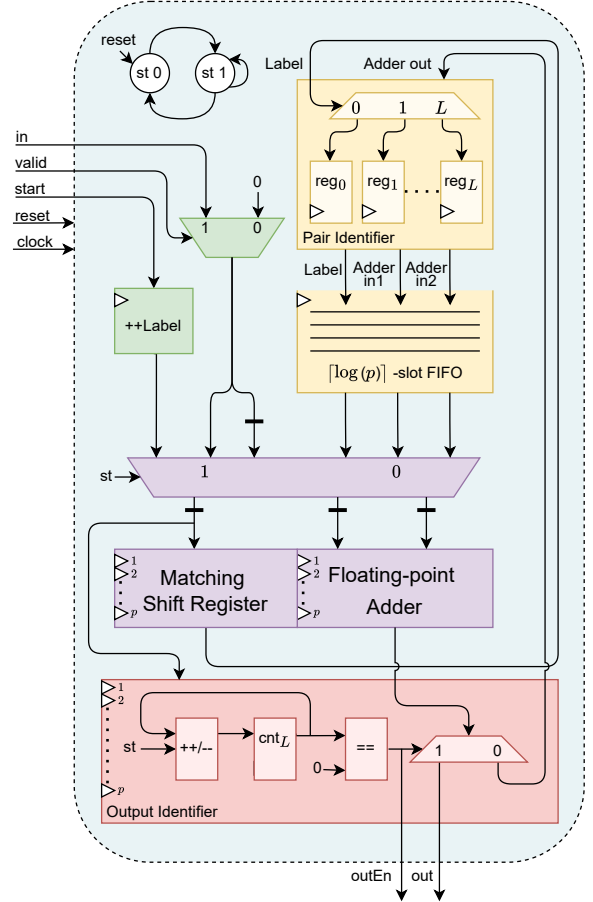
reset
st 0
st 1
Label
Adder out
0
1
$L$
reg$_0$
reg$_1$
....
reg$_L$
Pair Identifier
in
valid
start
reset
clock
0
1
0
++Label
Label
Adder in1
Adder in2
$\lceil \log(p) \rceil$ -slot FIFO
st
1
0
1
2
p
Matching Shift Register
1
2
p
Floating-point Adder
1
2
p
st
++/--
cnt$_L$
==
0
1
0
Output Identifier
outEn
out